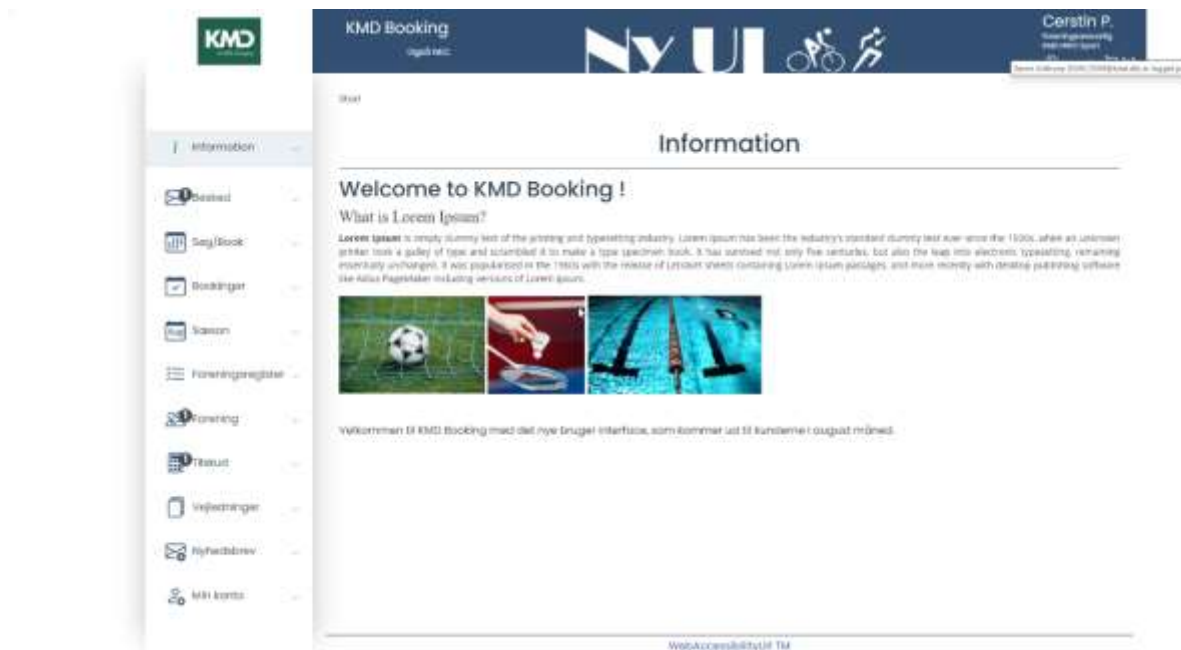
KMD

KMD Booking

Ny UI

Cerstin P.

Start

Information

Besked

Søg/Book

Bookinger

Sæson

Foreningsregister

Forening

Tilskud

Vejledninger

Nyhedsbrev

Min konto

Information

Welcome to KMD Booking !

What is Lorem Ipsum?

Lorem Ipsum is simply dummy text of the printing and typesetting industry. Lorem Ipsum has been the industry's standard dummy text ever since the 1500s, when an unknown printer took a galley of type and scrambled it to make a type specimen book. It has survived not only five centuries, but also the leap into electronic typesetting, remaining essentially unchanged. It was popularised in the 1960s with the release of Letraset sheets containing Lorem Ipsum passages, and more recently with desktop publishing software like Aldus PageMaker including versions of Lorem Ipsum.

Velkommen til KMD Booking med det nye bruger interface, som kommer ud til kunderne i august måned.

WebAccessibilityUI TM